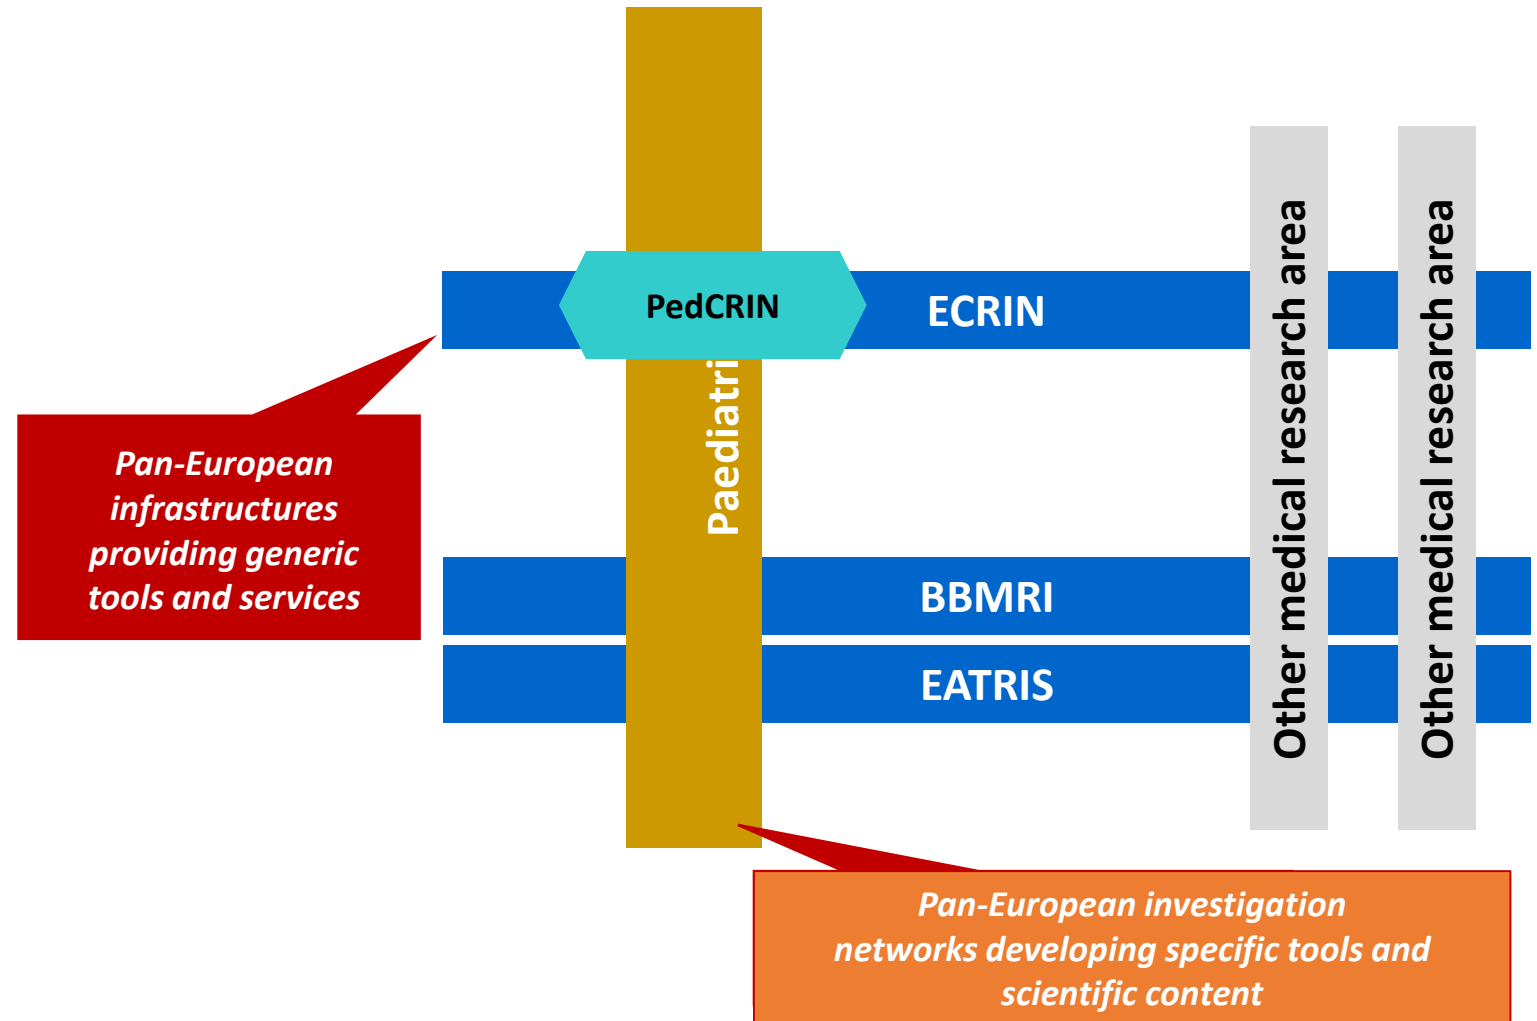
PedCRIN

ECRIN

Paediatri

Other medical research area

Other medical research area

Pan-European infrastructures providing generic tools and services

BBMRI

EATRIS

Pan-European investigation networks developing specific tools and scientific content